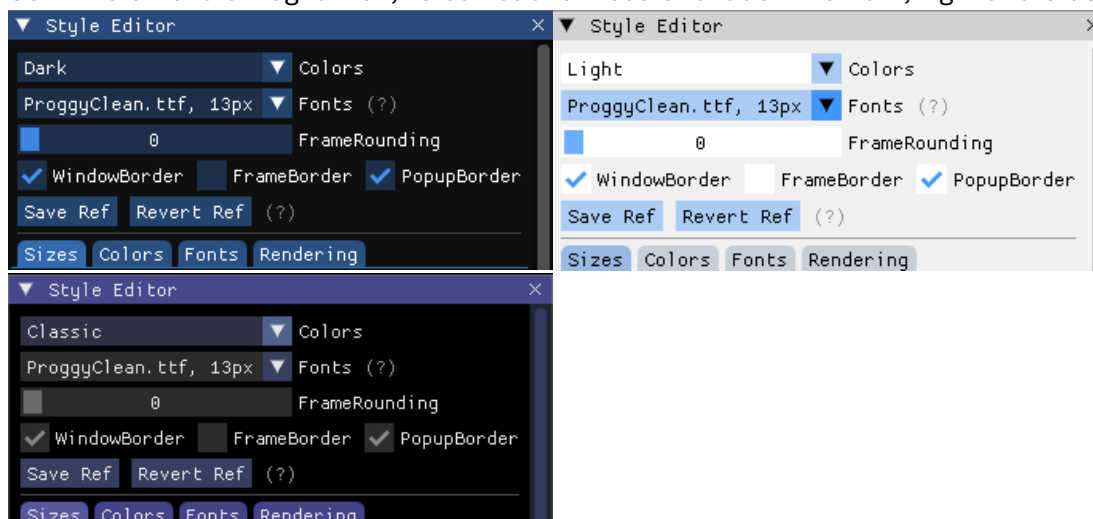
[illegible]

▼ Style Editor ×

Dark ▼ Colors

ProggyClean.ttf, 13px ▼ Fonts (?)

0 FrameRounding

WindowBorder FrameBorder PopupBorder

Save Ref Revert Ref (?)

Sizes Colors Fonts Rendering

▼ Style Editor ×

Light ▼ Colors

ProggyClean.ttf, 13px ▼ Fonts (?)

0 FrameRounding

WindowBorder FrameBorder PopupBorder

Save Ref Revert Ref (?)

Sizes Colors Fonts Rendering

▼ Style Editor ×

Classic ▼ Colors

ProggyClean.ttf, 13px ▼ Fonts (?)

0 FrameRounding

WindowBorder FrameBorder PopupBorder

Save Ref Revert Ref (?)

Sizes Colors Fonts Rendering